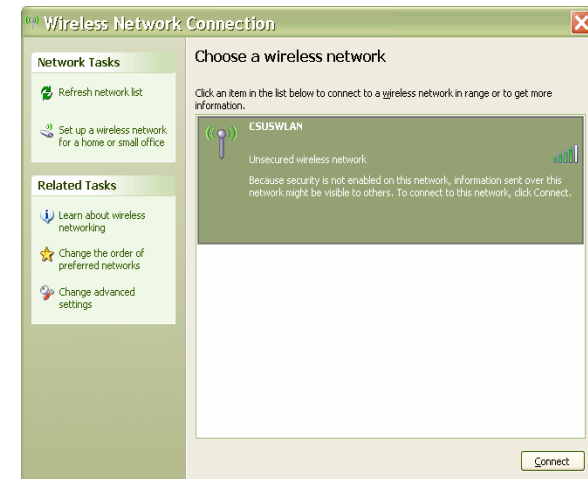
Wireless Network Connection

Network Tasks

Refresh network list

Set up a wireless network for a home or small office

Related Tasks

Learn about wireless networking

Change the order of preferred networks

Change advanced settings

Choose a wireless network

Click an item in the list below to connect to a wireless network in range or to get more information.

CSUSWLAN

Unsecured wireless network

Because security is not enabled on this network, information sent over this network might be visible to others. To connect to this network, click Connect.

Connect